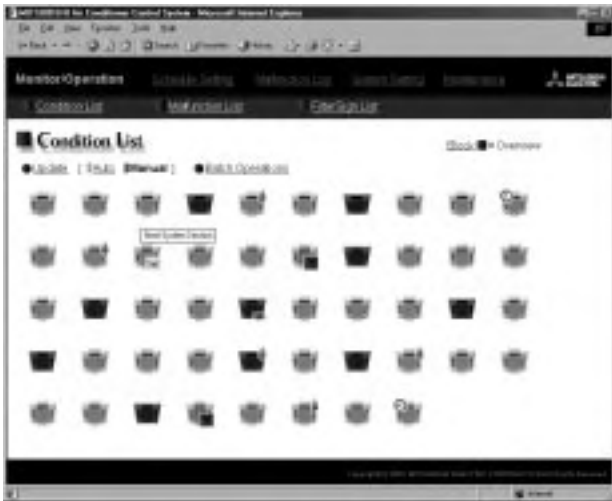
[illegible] Air Conditioner Control System - Microsoft Internet Explorer
File Edit View Favorites Tools Help
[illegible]

Monitor/Operation Schedule Setting Malfunction Log System Setting Maintenance
Condition List Malfunction List Filter Sign List

Condition List
Block Overview
Update [Auto] [Manual] Batch Operation

Next System Devices

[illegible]